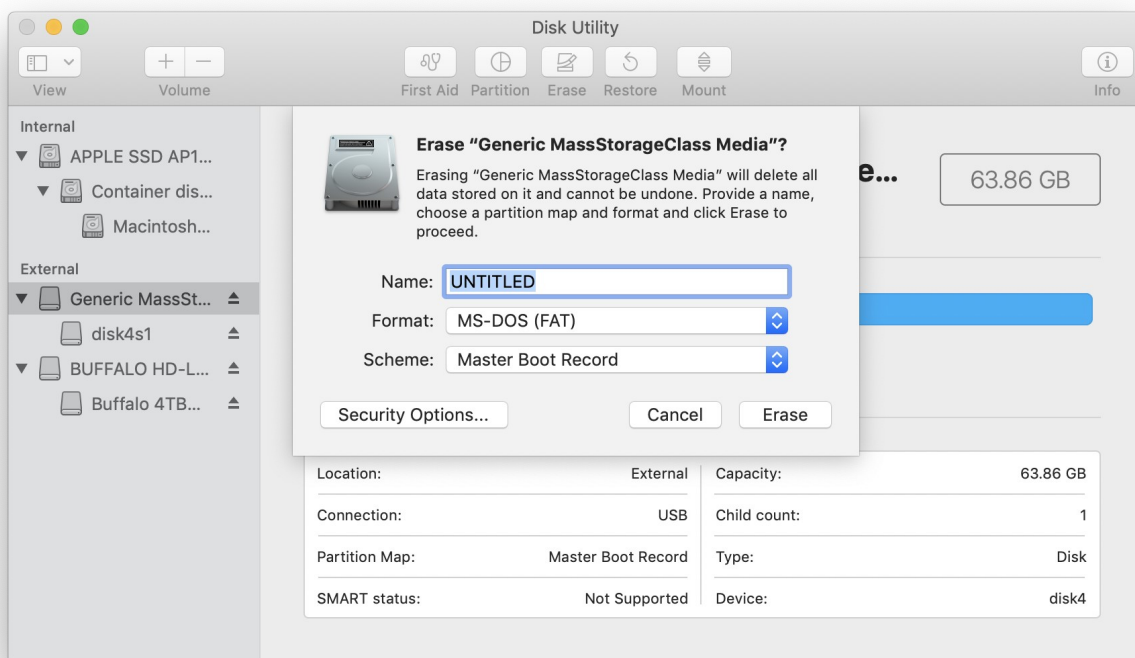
Disk Utility

View Volume First Aid Partition Erase Restore Mount Info

Internal
APPLE SSD AP1...
Container dis...
Macintosh...

External
Generic MassSt...
disk4s1
BUFFALO HD-L...
Buffalo 4TB...

Erase “Generic MassStorageClass Media”?

Erasing “Generic MassStorageClass Media” will delete all data stored on it and cannot be undone. Provide a name, choose a partition map and format and click Erase to proceed.

Name: UNTITLED
Format: MS-DOS (FAT)
Scheme: Master Boot Record

Security Options... Cancel Erase

e...

63.86 GB

| Location: | External | Capacity: | 63.86 GB |
|---|---|---|---|
| Connection: | USB | Child count: | 1 |
| Partition Map: | Master Boot Record | Type: | Disk |
| SMART status: | Not Supported | Device: | disk4 |